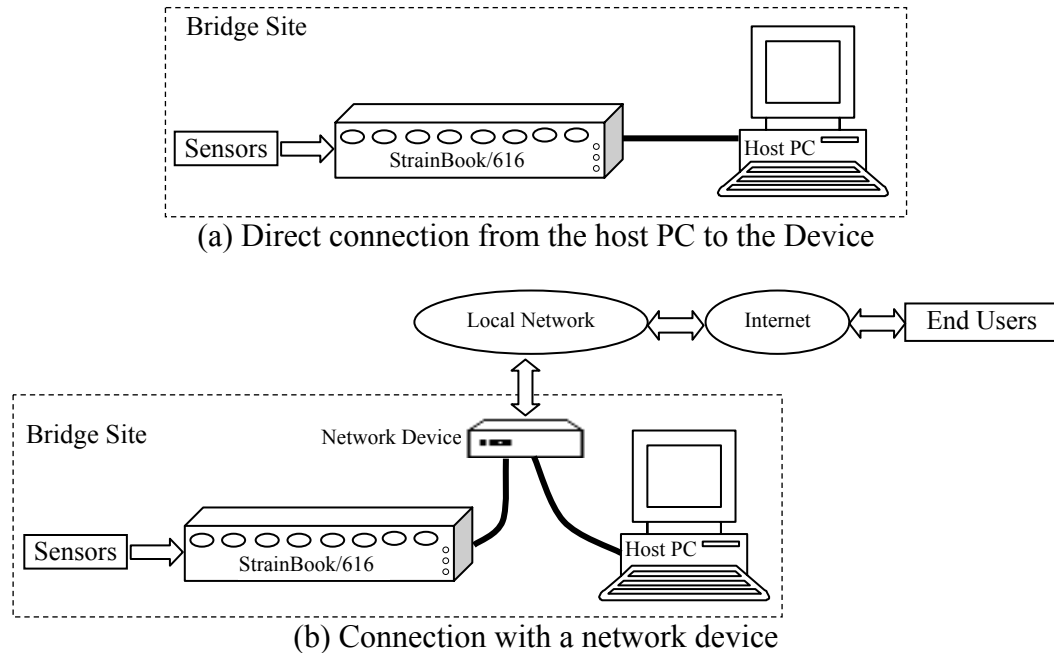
Bridge Site

Sensors

StrainBook/616

Host PC

(a) Direct connection from the host PC to the Device

Local Network

Internet

End Users

Bridge Site

Network Device

Sensors

StrainBook/616

Host PC

(b) Connection with a network device